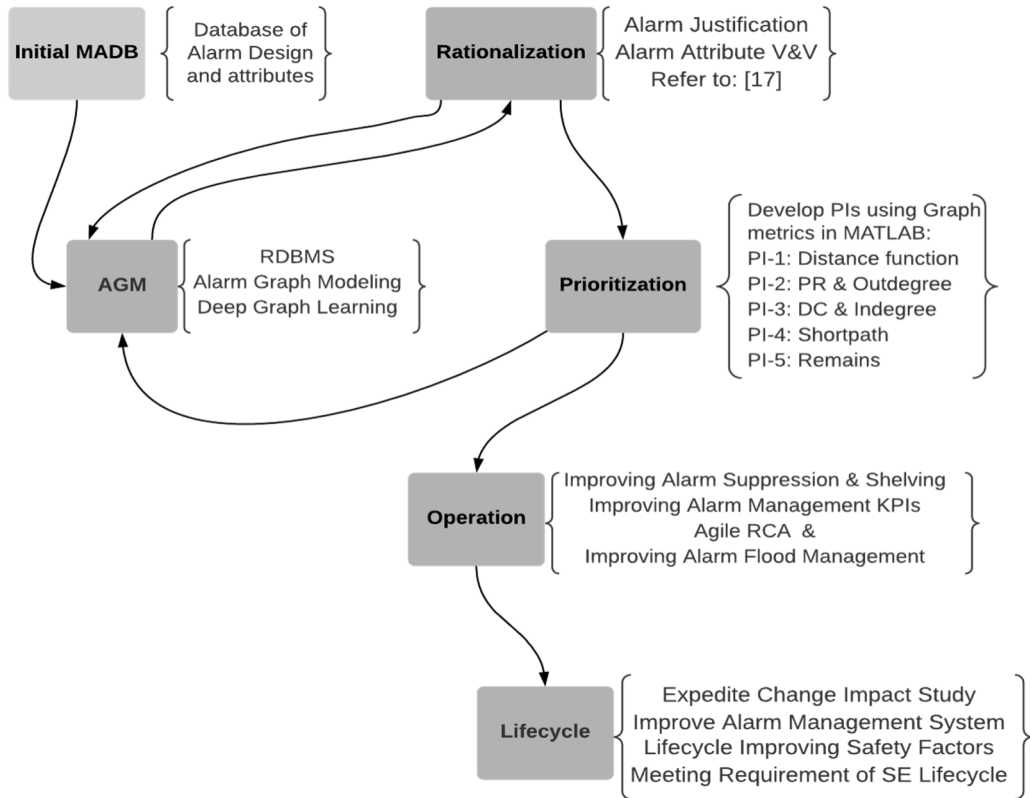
Initial MADB

Database of Alarm Design and attributes

Rationalization

Alarm Justification
Alarm Attribute V&V
Refer to: [17]

AGM

RDBMS
Alarm Graph Modeling
Deep Graph Learning

Prioritization

Develop PIs using Graph metrics in MATLAB:
PI-1: Distance function
PI-2: PR & Outdegree
PI-3: DC & Indegree
PI-4: Shortpath
PI-5: Remains

Operation

Improving Alarm Suppression & Shelving
Improving Alarm Management KPIs
Agile RCA &
Improving Alarm Flood Management

Lifecycle

Expedite Change Impact Study
Improve Alarm Management System
Lifecycle Improving Safety Factors
Meeting Requirement of SE Lifecycle